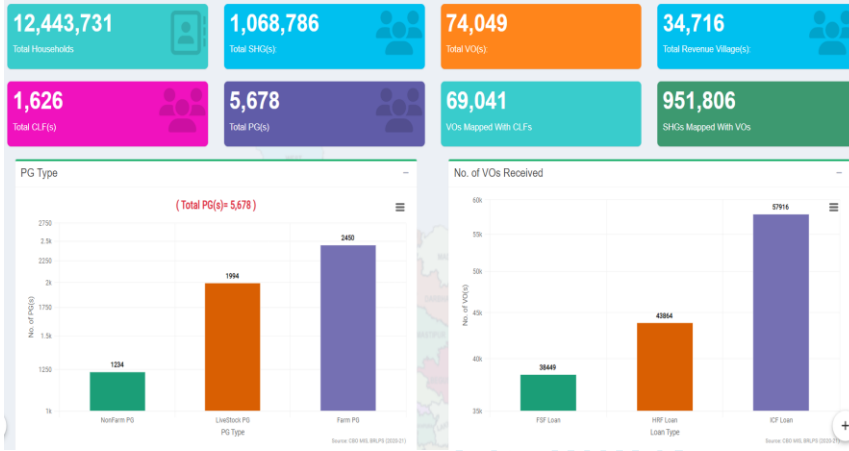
12,443,731
Total Households

1,068,786
Total SHG(s)

74,049
Total VO(s)

34,716
Total Revenue Village(s)

1,626
Total CLF(s)

5,678
Total PG(s)

69,041
VOs Mapped With CLFs

951,806
SHGs Mapped With VOs

PG Type
–

( Total PG(s)= 5,678 )

2750
2.5k
2250
2k
1750
1.5k
1250
1k

No. of PG(s)

1234
1994
2450

NonFarm PG
LiveStock PG
Farm PG

PG Type

Source: CBO MIS, BRLPS (2020-21)

No. of VOs Received
–

60k
55k
50k
45k
40k
35k

No. of VO(s)

38449
43864
57916

FSF Loan
HRF Loan
ICF Loan

Loan Type

Source: CBO MIS, BRLPS (2020-21)

+